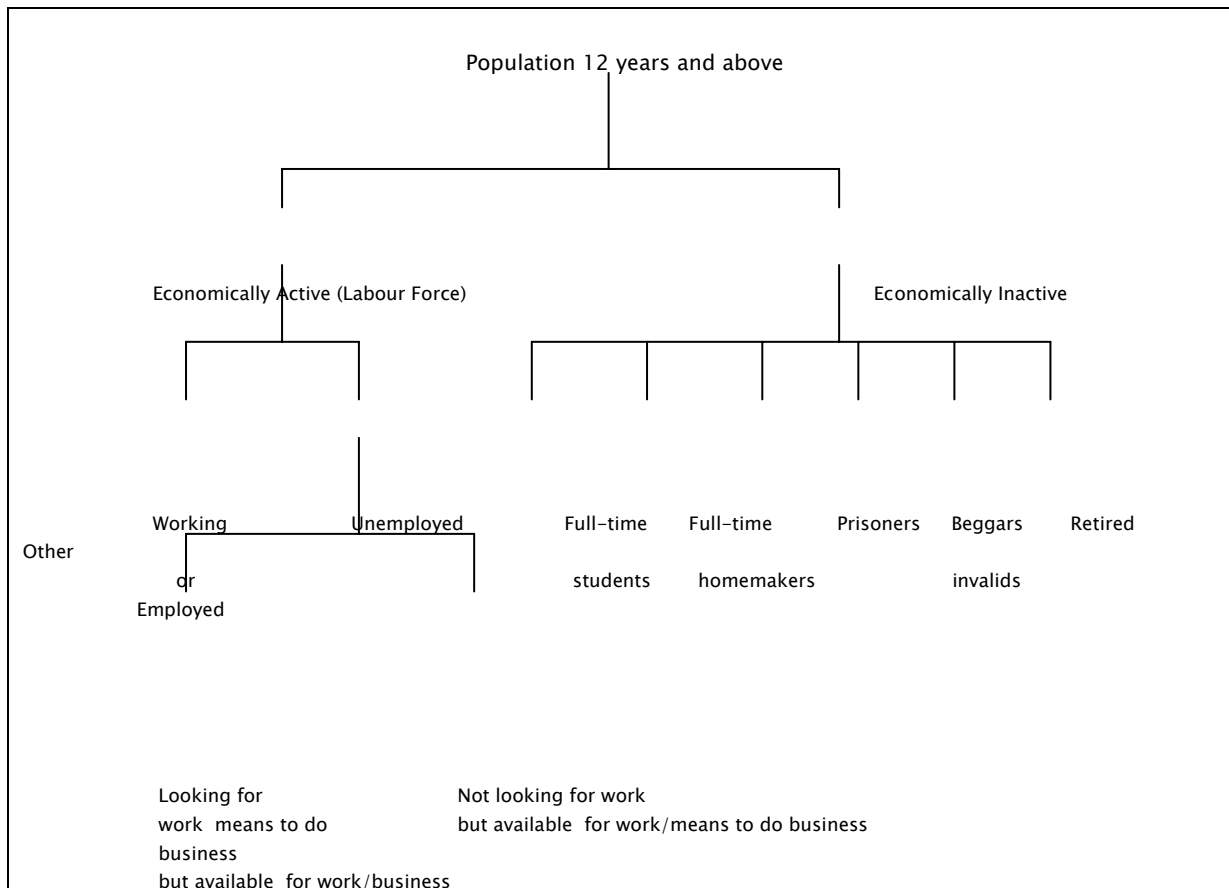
Population 12 years and above

Economically Active (Labour Force)

Economically Inactive

Working or Employed

Unemployed

Full-time students

Full-time homemakers

Prisoners

Beggars invalids

Retired

Other

Looking for work means to do business but available for work/business

Not looking for work but available for work/means to do business